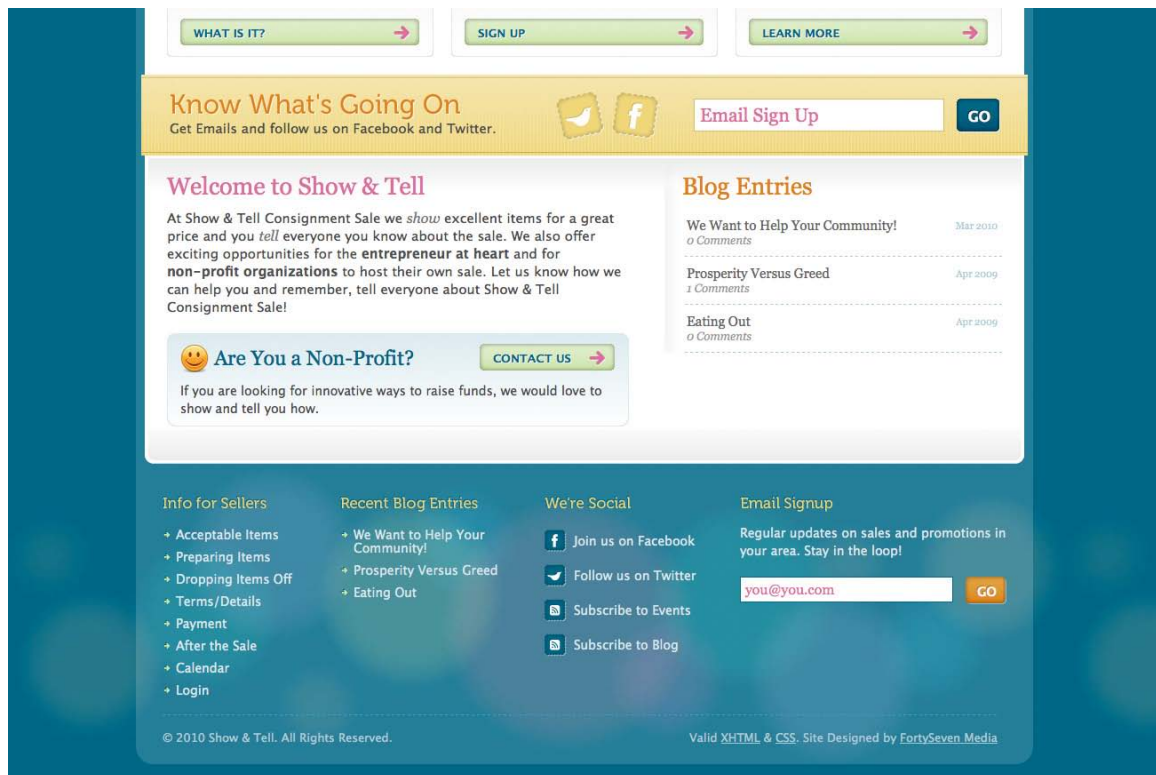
WHAT IS IT?

SIGN UP

LEARN MORE

Know What's Going On
Get Emails and follow us on Facebook and Twitter.

Email Sign Up

GO

Welcome to Show & Tell

At Show & Tell Consignment Sale we *show* excellent items for a great price and you *tell* everyone you know about the sale. We also offer exciting opportunities for the **entrepreneur at heart** and for **non-profit organizations** to host their own sale. Let us know how we can help you and remember, tell everyone about Show & Tell Consignment Sale!

Are You a Non-Profit?

CONTACT US

If you are looking for innovative ways to raise funds, we would love to show and tell you how.

Blog Entries

We Want to Help Your Community! Mar 2010
0 Comments

Prosperity Versus Greed Apr 2009
1 Comments

Eating Out Apr 2009
0 Comments

Info for Sellers
Acceptable Items
Preparing Items
Dropping Items Off
Terms/Details
Payment
After the Sale
Calendar
Login

Recent Blog Entries
We Want to Help Your Community!
Prosperity Versus Greed
Eating Out

We're Social
Join us on Facebook
Follow us on Twitter
Subscribe to Events
Subscribe to Blog

Email Signup
Regular updates on sales and promotions in your area. Stay in the loop!

you@you.com

GO

© 2010 Show & Tell. All Rights Reserved.

Valid XHTML & CSS. Site Designed by FortySeven Media